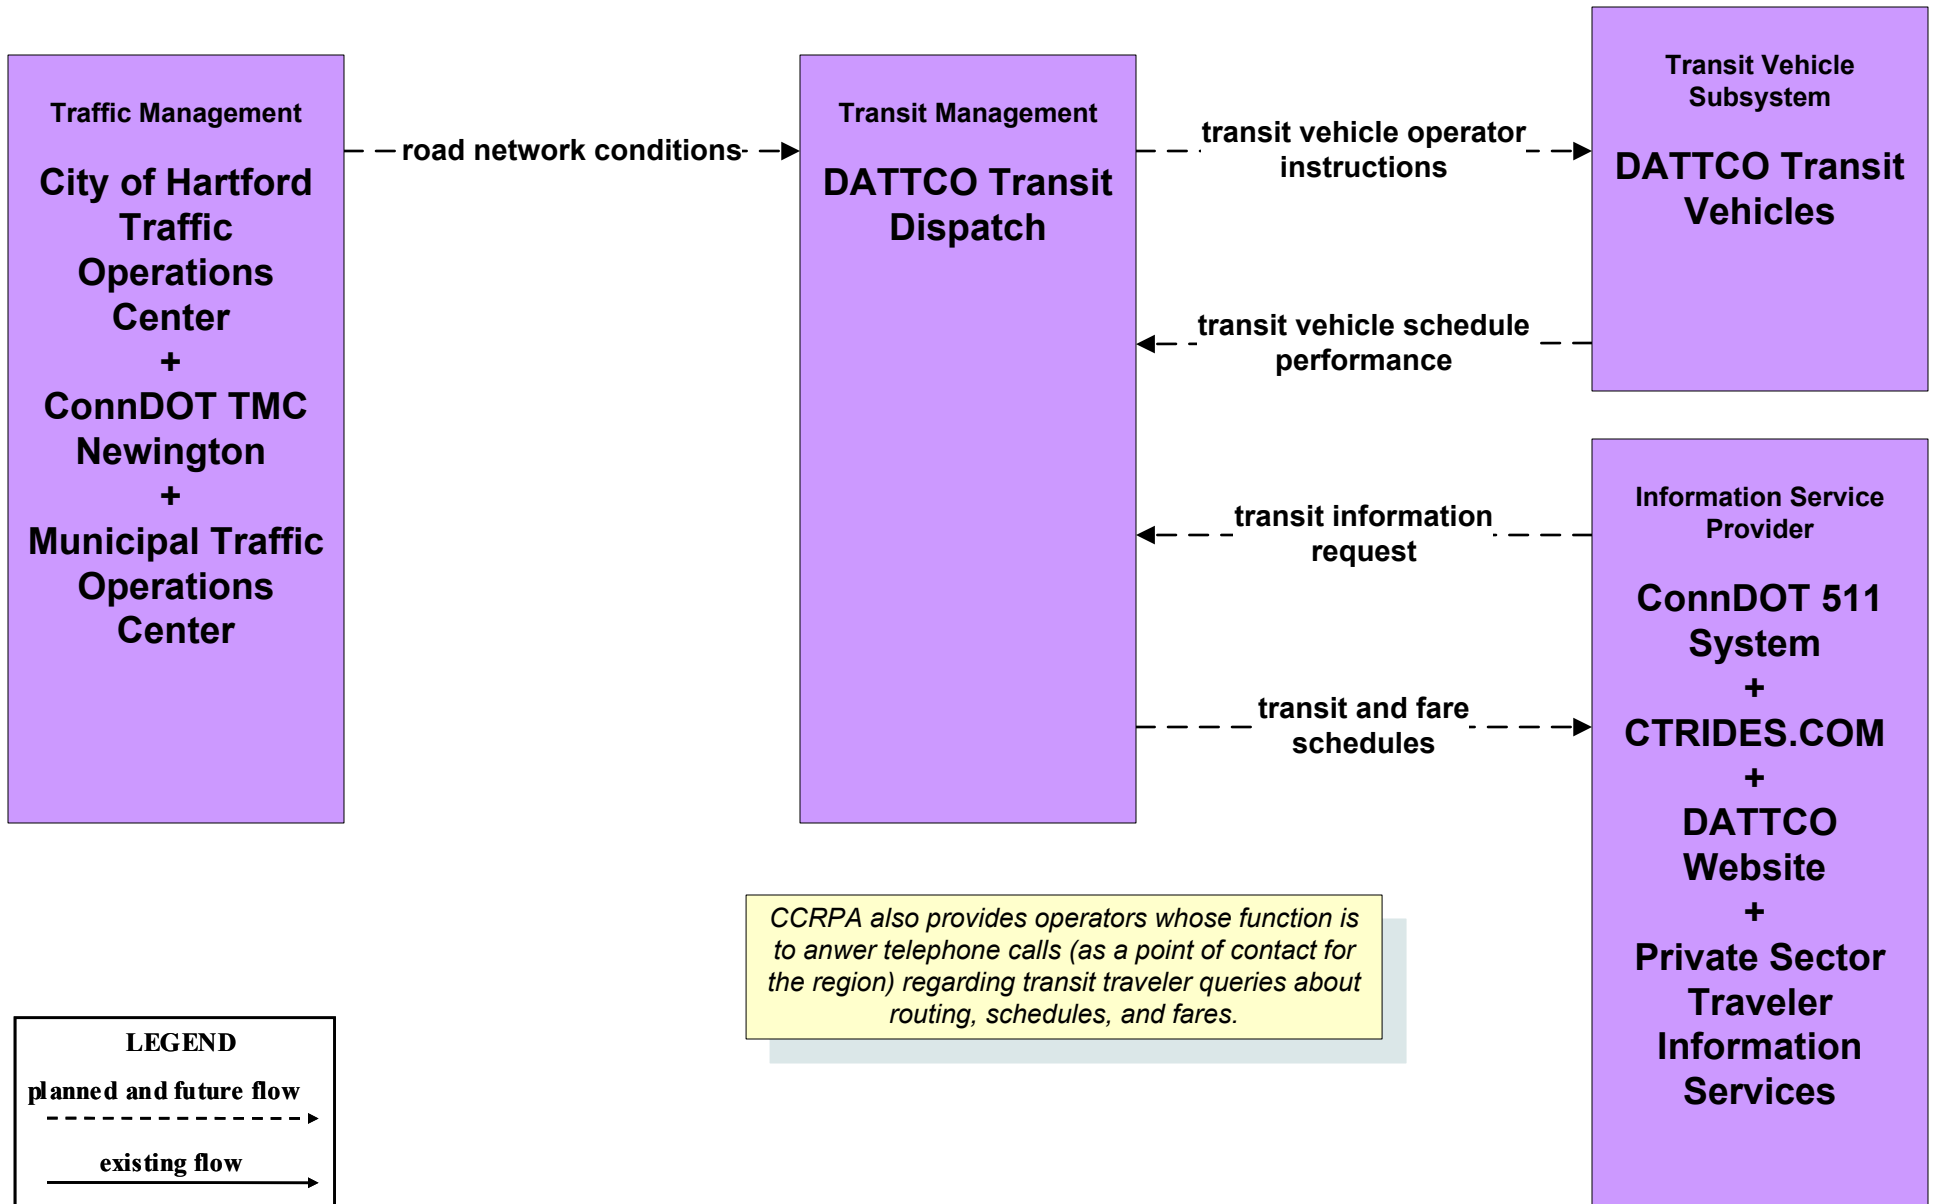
Traffic Management

City of Hartford Traffic Operations Center
+
ConnDOT TMC Newington
+
Municipal Traffic Operations Center

road network conditions

Transit Management

DATTCO Transit Dispatch

transit vehicle operator instructions

transit vehicle schedule performance

transit information request

transit and fare schedules

Transit Vehicle Subsystem

DATTCO Transit Vehicles

Information Service Provider

ConnDOT 511 System
+
CTRIDES.COM
+
DATTCO Website
+
Private Sector Traveler Information Services

CCRPA also provides operators whose function is to anwer telephone calls (as a point of contact for the region) regarding transit traveler queries about routing, schedules, and fares.

LEGEND

planned and future flow

existing flow